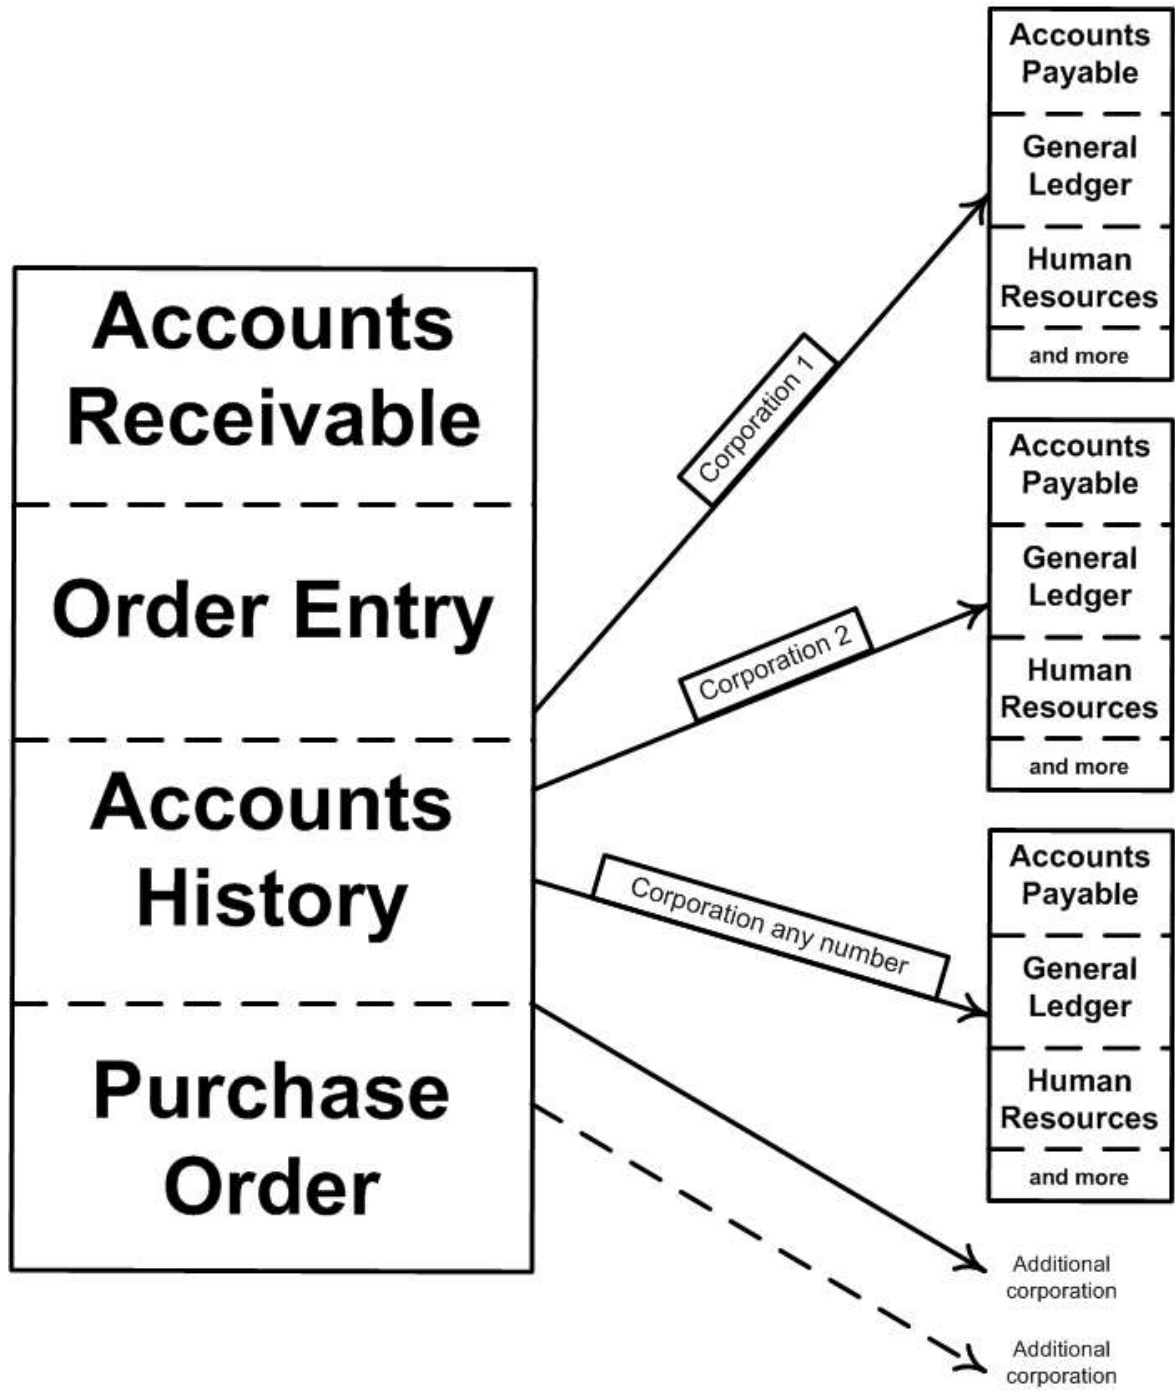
Accounts Receivable

Order Entry

Accounts History

Purchase Order

Corporation 1

Corporation 2

Corporation any number

Accounts Payable

General Ledger

Human Resources

and more

Accounts Payable

General Ledger

Human Resources

and more

Accounts Payable

General Ledger

Human Resources

and more

Additional corporation

Additional corporation